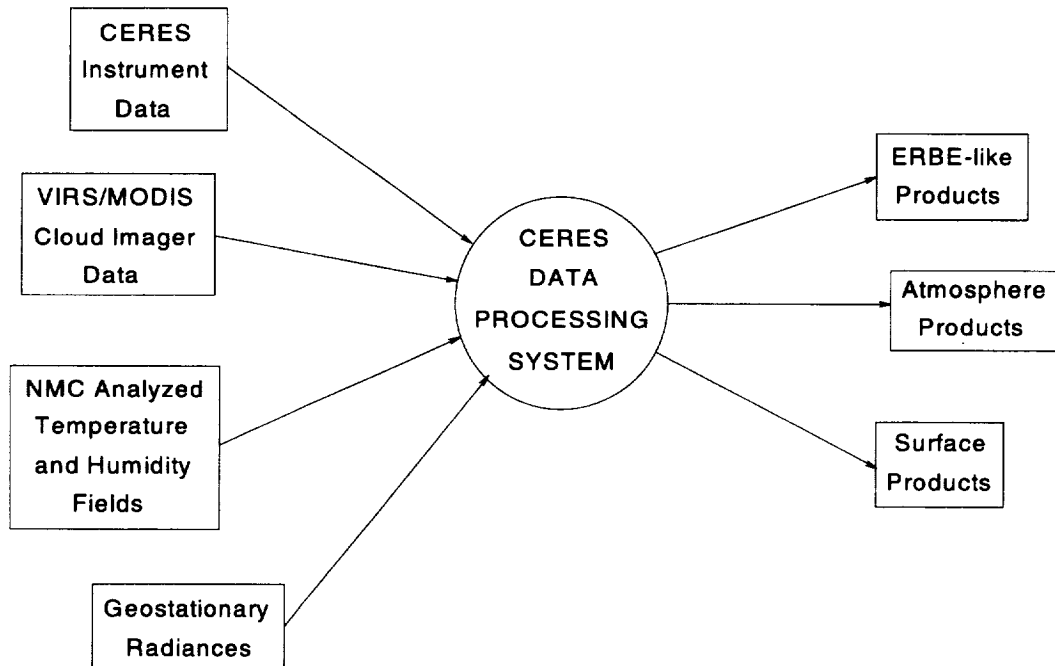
CERES Instrument Data

VIRS/MODIS Cloud Imager Data

NMC Analyzed Temperature and Humidity Fields

Geostationary Radiances

CERES DATA PROCESSING SYSTEM

ERBE-like Products

Atmosphere Products

Surface Products